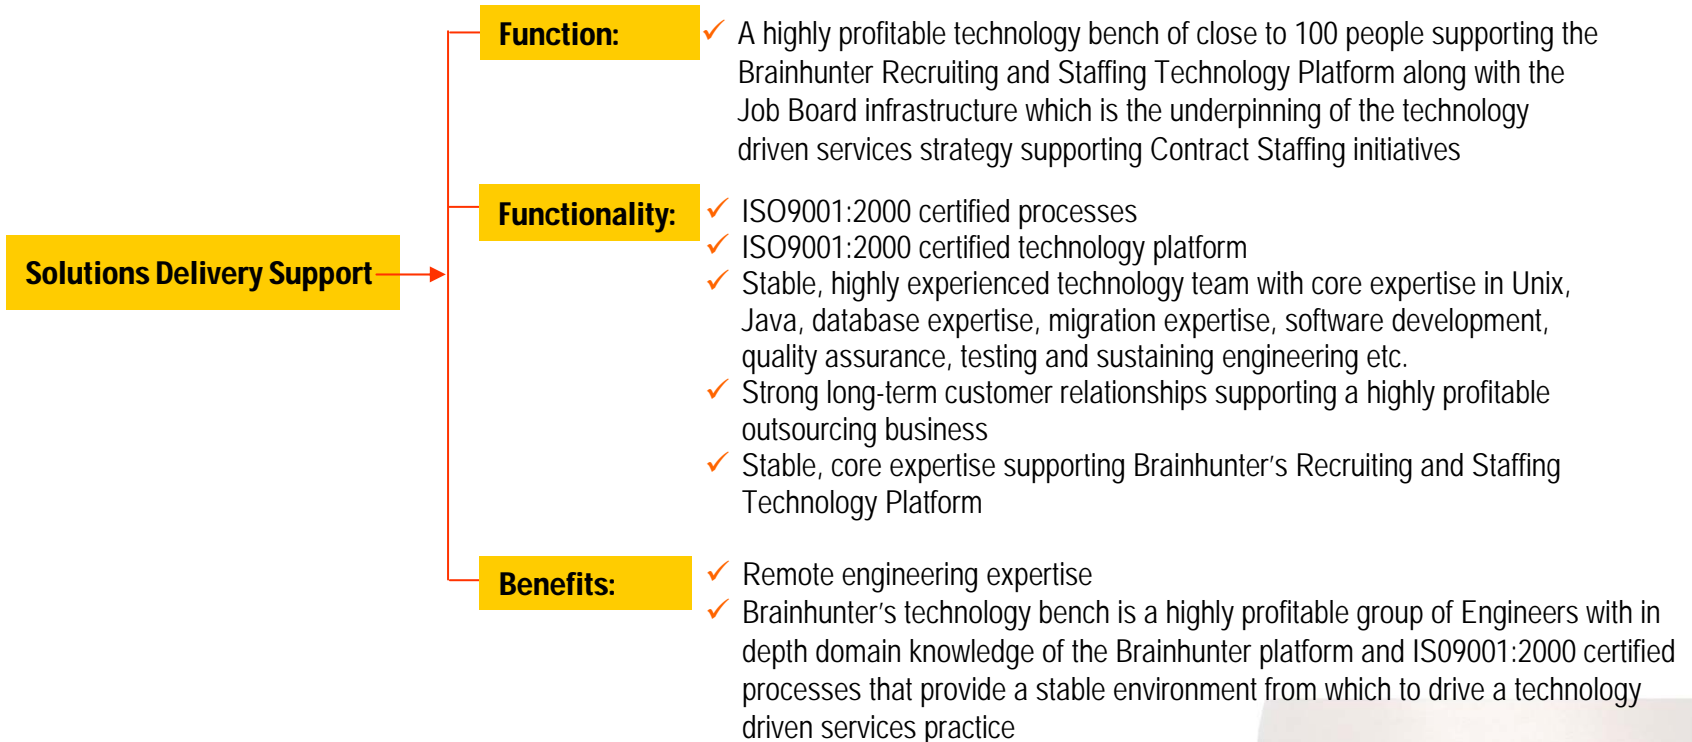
Solutions Delivery Support

Function:

✓ A highly profitable technology bench of close to 100 people supporting the Brainhunter Recruiting and Staffing Technology Platform along with the Job Board infrastructure which is the underpinning of the technology driven services strategy supporting Contract Staffing initiatives

Functionality:

✓ ISO9001:2000 certified processes
✓ ISO9001:2000 certified technology platform
✓ Stable, highly experienced technology team with core expertise in Unix, Java, database expertise, migration expertise, software development, quality assurance, testing and sustaining engineering etc.
✓ Strong long-term customer relationships supporting a highly profitable outsourcing business
✓ Stable, core expertise supporting Brainhunter's Recruiting and Staffing Technology Platform

Benefits:

✓ Remote engineering expertise
✓ Brainhunter's technology bench is a highly profitable group of Engineers with in depth domain knowledge of the Brainhunter platform and IS09001:2000 certified processes that provide a stable environment from which to drive a technology driven services practice